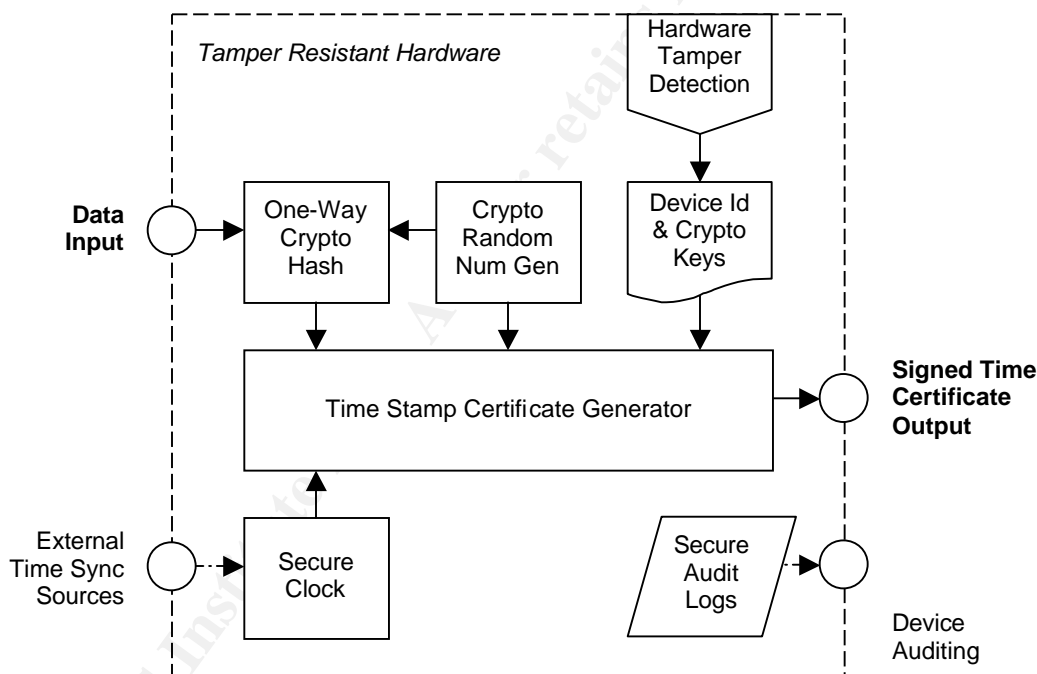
Tamper Resistant Hardware

Hardware Tamper Detection

Data Input

One-Way Crypto Hash

Crypto Random Num Gen

Device Id & Crypto Keys

Signed Time Certificate Output

Time Stamp Certificate Generator

External Time Sync Sources

Secure Clock

Secure Audit Logs

Device Auditing